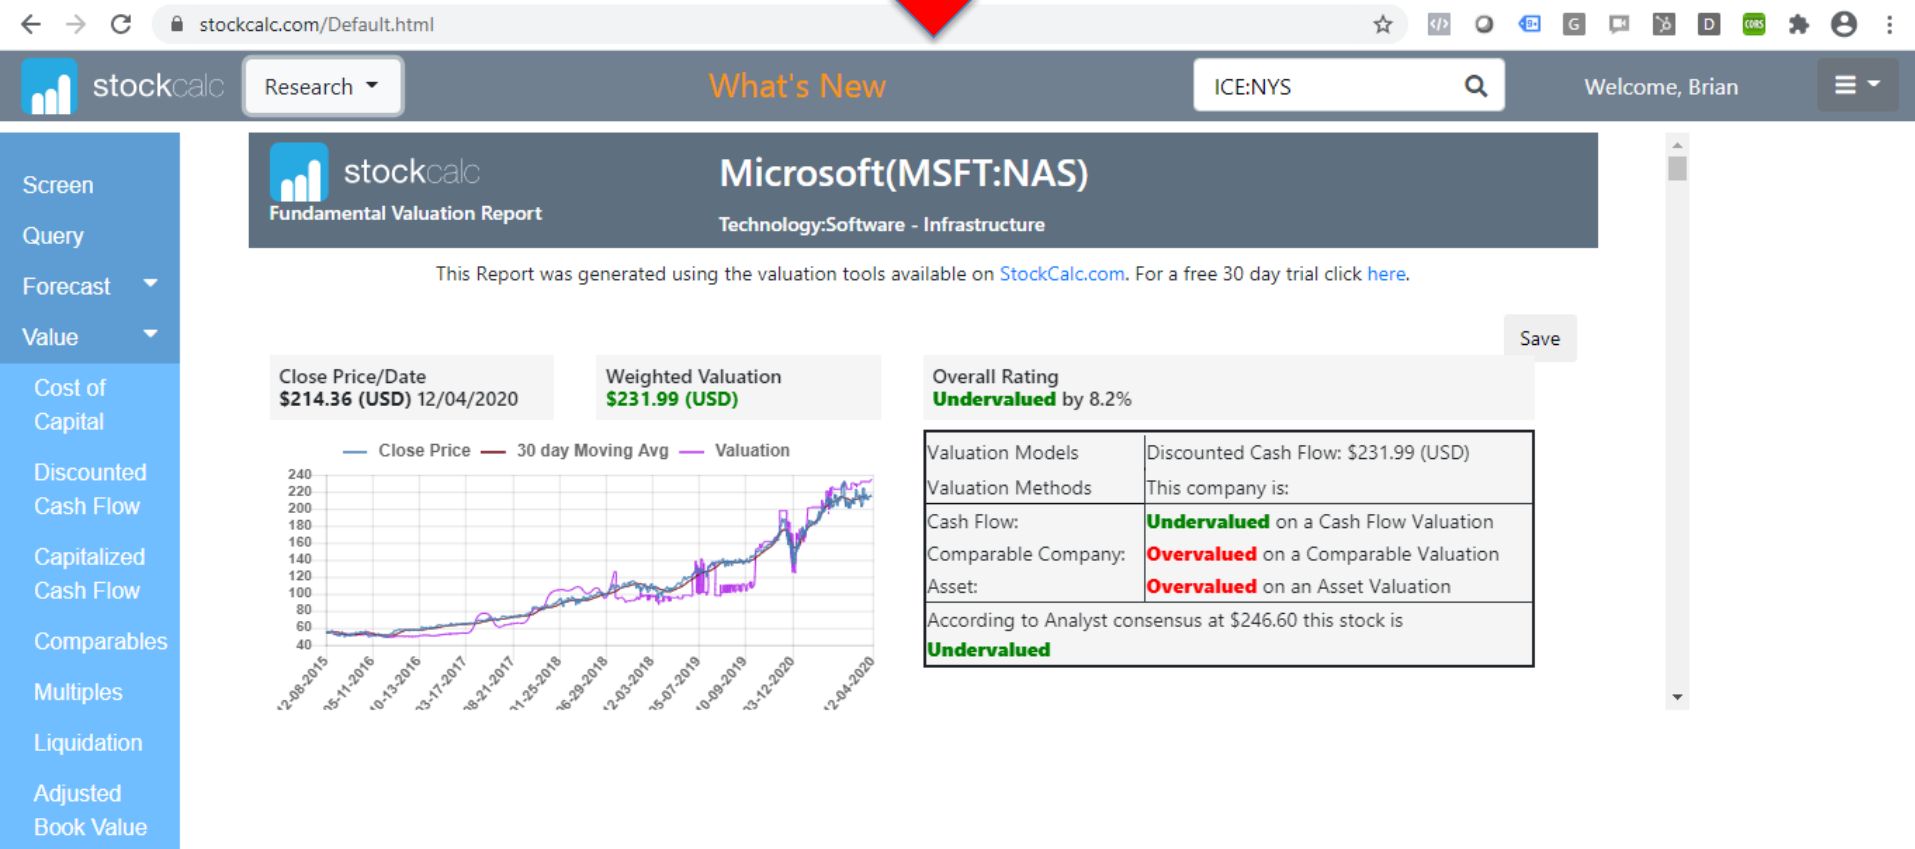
stockcalc.com/Default.html

stockcalc Research What's New ICE:NYS Welcome, Brian

Screen
Query
Forecast
Value
Cost of Capital
Discounted Cash Flow
Capitalized Cash Flow
Comparables
Multiples
Liquidation
Adjusted Book Value

stockcalc
Fundamental Valuation Report

Microsoft(MSFT:NAS)
Technology:Software - Infrastructure

This Report was generated using the valuation tools available on StockCalc.com. For a free 30 day trial click here.

Save

Close Price/Date
$214.36 (USD) 12/04/2020

Weighted Valuation
$231.99 (USD)

Overall Rating
Undervalued by 8.2%

Close Price 30 day Moving Avg Valuation

240
220
200
180
160
140
120
100
80
60
40

12-08-2015 05-11-2016 10-13-2016 03-17-2017 08-21-2017 01-25-2018 06-29-2018 12-03-2018 05-07-2019 10-09-2019 03-12-2020 12-04-2020

| Valuation Models<br>Valuation Methods | Discounted Cash Flow: $231.99 (USD)<br>This company is: |
|---|---|
| Cash Flow:<br>Comparable Company:<br>Asset: | Undervalued on a Cash Flow Valuation<br>Overvalued on a Comparable Valuation<br>Overvalued on an Asset Valuation |
| According to Analyst consensus at $246.60 this stock is<br>Undervalued | |